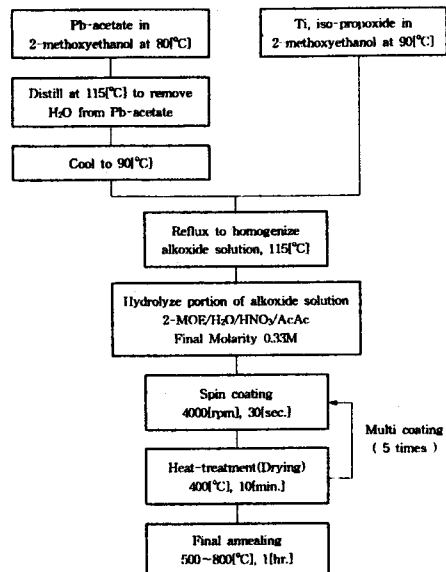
Pb-acetate in 2-methoxyethanol at 80[°C]

Ti, iso-propoxide in 2-methoxyethanol at 90[°C]

Distill at 115[°C] to remove $H_2O$ from Pb-acetate

Cool to 90[°C]

Reflux to homogenize alkoxide solution, 115[°C]

Hydrolyze portion of alkoxide solution 2-MOE/$H_2O$/$HNO_3$/AcAc Final Molarity 0.33M

Spin coating 4000[rpm], 30[sec.]

Multi coating ( 5 times )

Heat-treatment(Drying) 400[°C], 10[min.]

Final annealing 500~800[°C], 1[hr.]